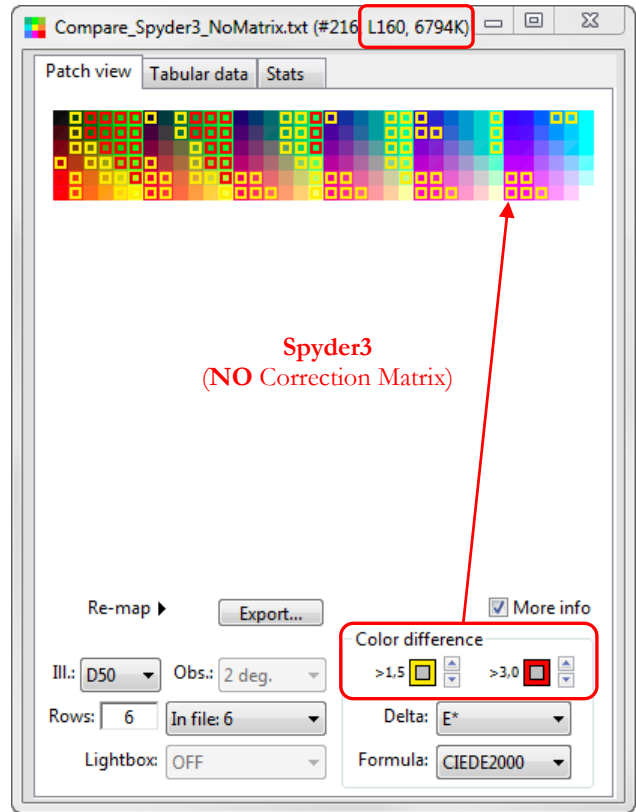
Compare_Spyder3_NoMatrix.txt (#216 L160, 6794K)

Patch view | Tabular data | Stats

**Spyder3**
(**NO** Correction Matrix)

Re-map
Export...
More info
Color difference
>1,5
>3,0
Ill.: D50
Obs.: 2 deg.
Rows: 6
In file: 6
Delta: E*
Lightbox: OFF
Formula: CIEDE2000